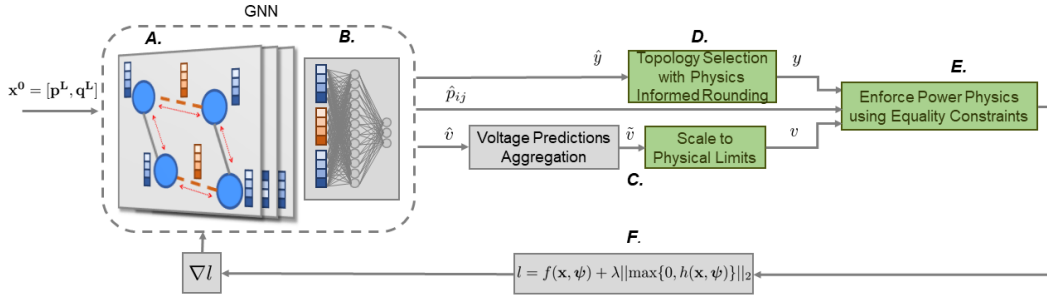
GNN

A.

B.

$\mathbf{x^0} = [\mathbf{p^L}, \mathbf{q^L}]$

$\hat{y}$

D.

Topology Selection with Physics Informed Rounding

$y$

E.

$\hat{p}_{ij}$

Enforce Power Physics using Equality Constraints

$\hat{v}$

Voltage Predictions Aggregation

$\tilde{v}$

Scale to Physical Limits

$v$

C.

F.

$\nabla l$

$l = f(\mathbf{x}, \boldsymbol{\psi}) + \lambda||\max\{0, h(\mathbf{x}, \boldsymbol{\psi})\}||_2$